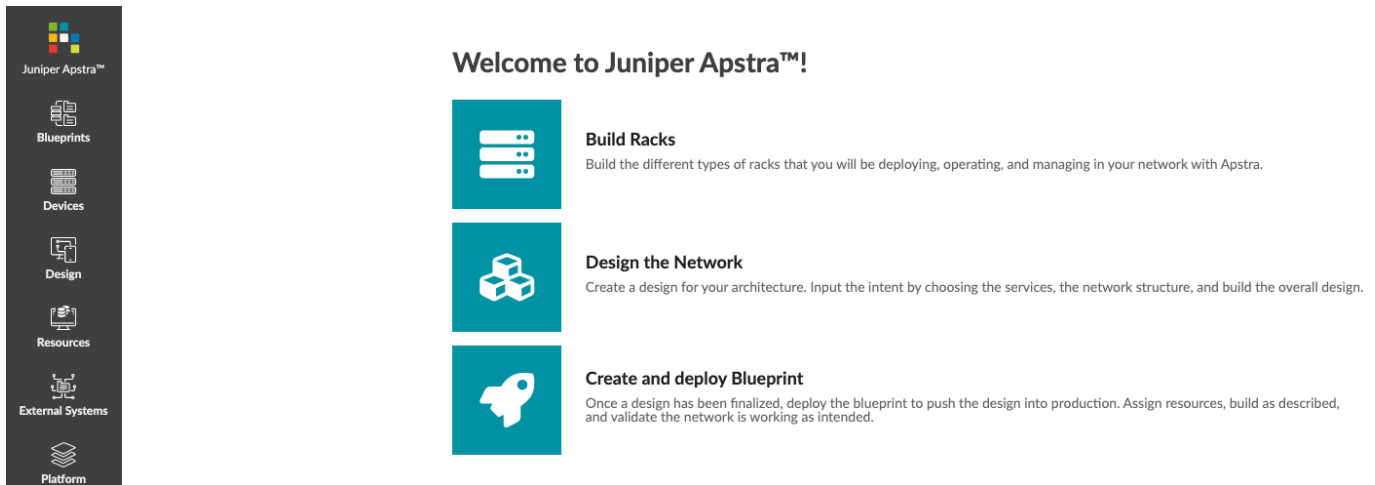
Juniper Apstra™

Blueprints

Devices

Design

Resources

External Systems

Platform

Welcome to Juniper Apstra™!

Build Racks

Build the different types of racks that you will be deploying, operating, and managing in your network with Apstra.

Design the Network

Create a design for your architecture. Input the intent by choosing the services, the network structure, and build the overall design.

Create and deploy Blueprint

Once a design has been finalized, deploy the blueprint to push the design into production. Assign resources, build as described, and validate the network is working as intended.